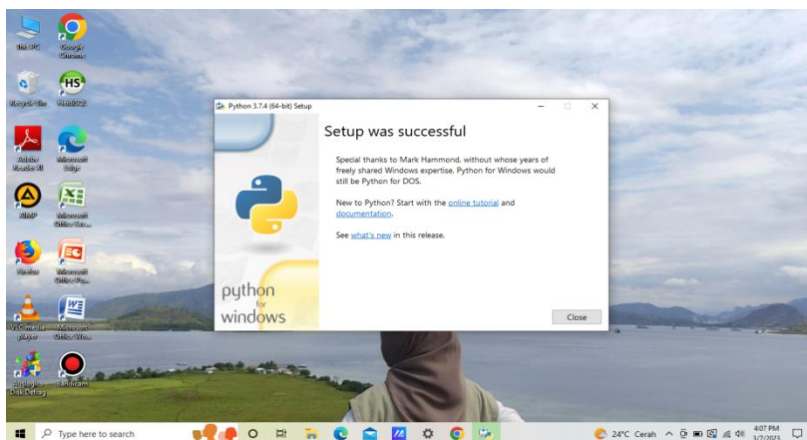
This PC
Google Chrome
Recycle Bin
HS
Adobe Reader XI
Microsoft Edge
AIMP
Microsoft Office Exc...
Firefox
Microsoft Office Po...
VLC media player
Microsoft Office Wo...
Auslogics Disk Defrag
Bandicam

Python 3.7.4 (64-bit) Setup

Setup was successful

Special thanks to Mark Hammond, without whose years of freely shared Windows expertise, Python for Windows would still be Python for DOS.

New to Python? Start with the online tutorial and documentation.

See what's new in this release.

python for windows

Close

Type here to search

24°C Cerah
4:07 PM
3/7/2023